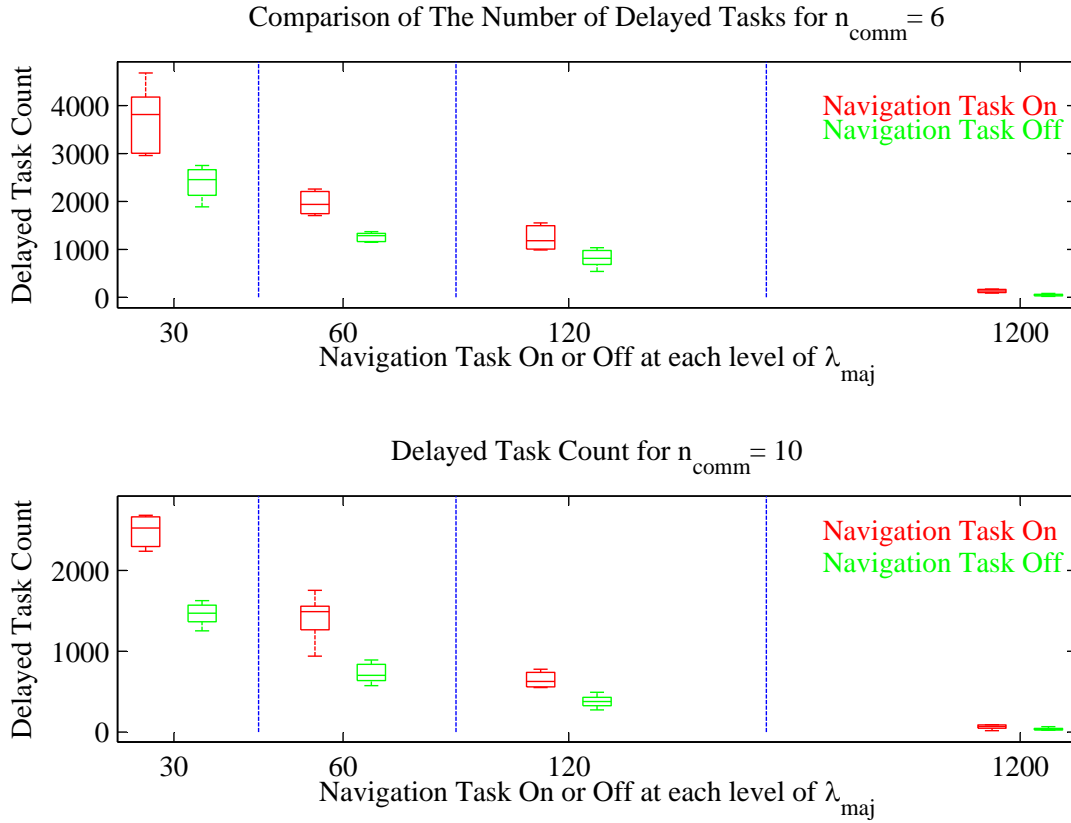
Comparison of The Number of Delayed Tasks for $n_{comm} = 6$

Delayed Task Count

4000
3000
2000
1000
0

Navigation Task On
Navigation Task Off

30
60
120
1200

Navigation Task On or Off at each level of $\lambda_{maj}$

Delayed Task Count for $n_{comm} = 10$

Delayed Task Count

2000
1000
0

Navigation Task On
Navigation Task Off

30
60
120
1200

Navigation Task On or Off at each level of $\lambda_{maj}$